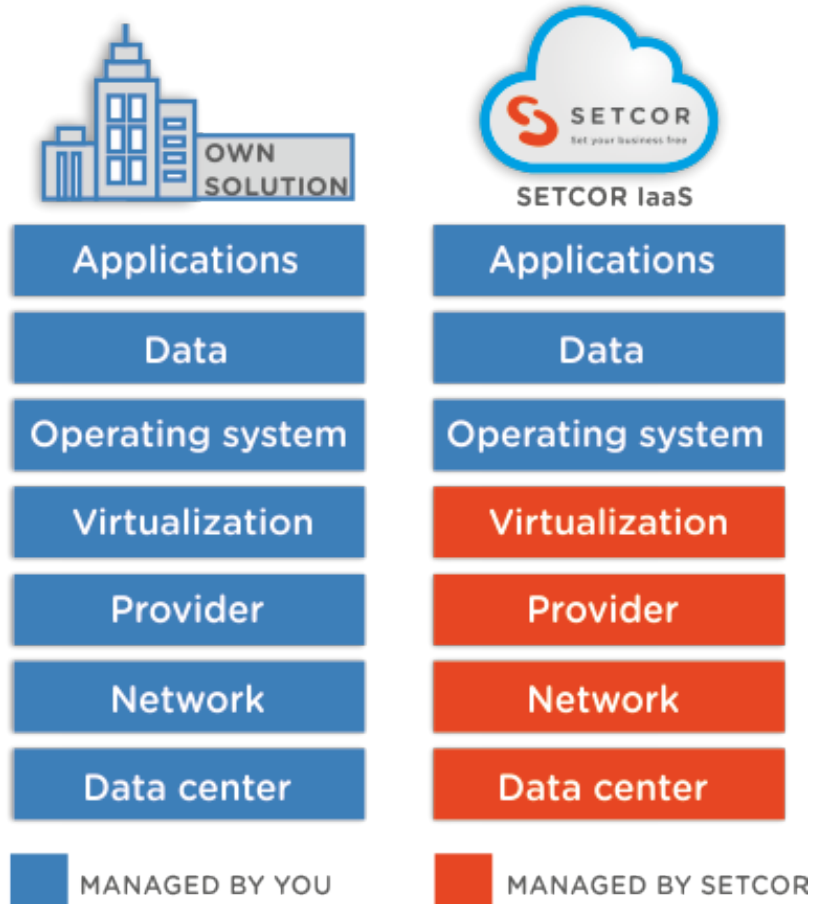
OWN SOLUTION

SETCOR
Set your business free

SETCOR IaaS

Applications
Data
Operating system
Virtualization
Provider
Network
Data center

Applications
Data
Operating system
Virtualization
Provider
Network
Data center

MANAGED BY YOU

MANAGED BY SETCOR